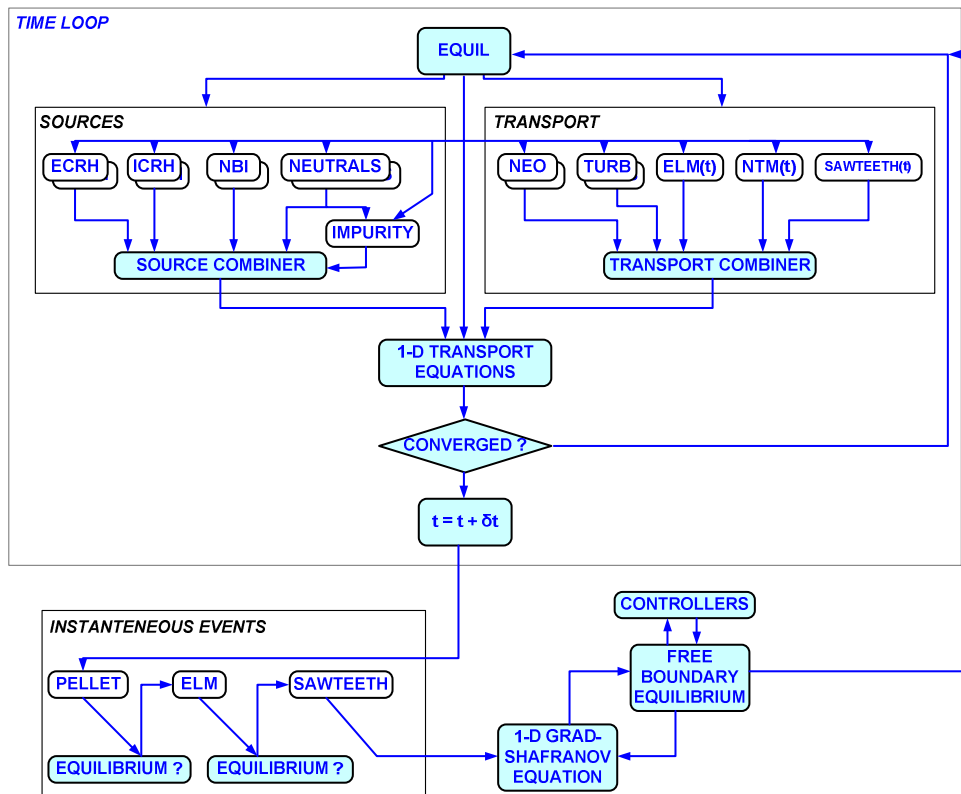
TIME LOOP

EQUIL

SOURCES

ECRH

ICRH

NBI

NEUTRALS

IMPURITY

SOURCE COMBINER

TRANSPORT

NEO

TURB

ELM(t)

NTM(t)

SAWTEETH(t)

TRANSPORT COMBINER

1-D TRANSPORT EQUATIONS

CONVERGED ?

t = t + δt

INSTANTENEOUS EVENTS

PELLET

ELM

SAWTEETH

EQUILIBRIUM ?

EQUILIBRIUM ?

1-D GRAD-SHAFRANOV EQUATION

CONTROLLERS

FREE BOUNDARY EQUILIBRIUM